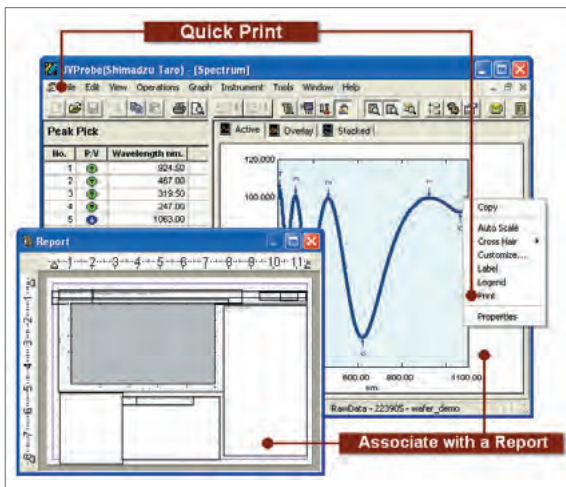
Quick Print

UVProbe(Shimadzu Taro) - [Spectrum]

File Edit View Operations Graph Instrument Tools Window Help

Peak Pick

| No. | P/V | Wavelength nm. |
|---|---|---|
| 1 | | 924.50 |
| 2 | | 467.00 |
| 3 | | 319.50 |
| 4 | | 247.00 |
| 5 | | 1063.00 |

Active Overlay Stacked

120.000

100.000

Copy
Auto Scale
Cross Hair
Customize...
Label
Legend
Print
Properties

600.00 800.00 1100.00
nm.

RawData - 22390S - wafer_demo

Report

1 2 3 4 5 6 7 8 9 10 11 12

1 2 3 4 5 6 7 8 9

Associate with a Report